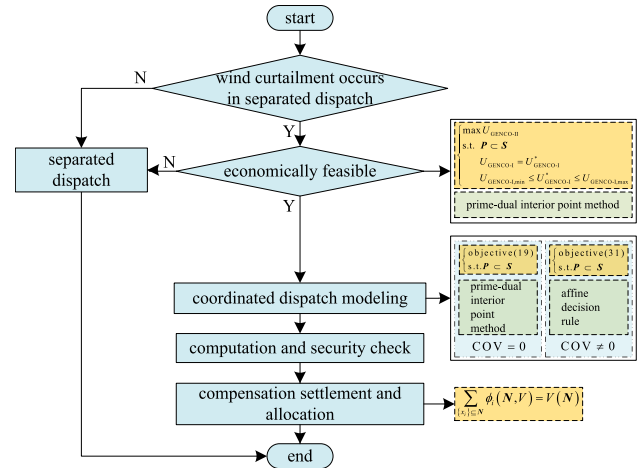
start

wind curtailment occurs in separated dispatch

N

Y

separated dispatch

N

economically feasible

Y

$\max U_{\text{GENCO-II}}$
s.t. $\boldsymbol{P} \subset \boldsymbol{S}$
$U_{\text{GENCO-I}} = U^{*}_{\text{GENCO-I}}$
$U_{\text{GENCO-I,min}} \le U^{*}_{\text{GENCO-I}} \le U_{\text{GENCO-I,max}}$

prime-dual interior point method

coordinated dispatch modeling

objective(19)
s.t. $\boldsymbol{P} \subset \boldsymbol{S}$

prime-dual interior point method

COV = 0

objective(31)
s.t. $\boldsymbol{P} \subset \boldsymbol{S}$

affine decision rule

COV ≠ 0

computation and security check

compensation settlement and allocation

$\sum_{\{x_i\} \subseteq N} \phi_i(N,V) = V(N)$

end